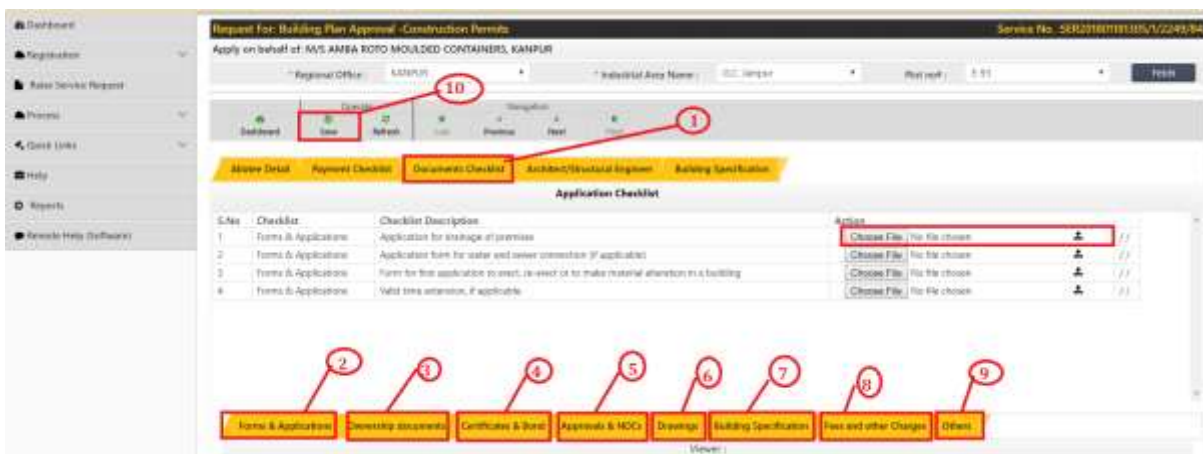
Dashboard
Registration
Raise Service Request
Process
Quick Links
Help
Reports
Remote Help (Software)

Request For: Building Plan Approval -Construction Permits
Service No.: SER2018011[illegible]
Apply on behalf of: M/S AMBA ROTO MOULDED CONTAINERS, KANPUR

* Regional Office : KANPUR
* Industrial Area Name : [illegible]
Plot no/ : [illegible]
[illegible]

10
Operation
Dashboard
Save
Refresh
Navigation
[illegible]
Previous
Next
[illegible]
1

Allottee Detail
Payment Checklist
Documents Checklist
Architect/Structural Engineer
Building Specification

Application Checklist

| S.No | Checklist | Checklist Description | Action |
|---|---|---|---|
| 1 | Forms & Applications | Application for drainage of premises | Choose File No file chosen |
| 2 | Forms & Applications | Application form for water and sewer connection (if applicable) | Choose File No file chosen |
| 3 | Forms & Applications | Form for first application to erect, re-erect or to make material alteration in a building | Choose File No file chosen |
| 4 | Forms & Applications | Valid time extension, if applicable | Choose File No file chosen |

2
3
4
5
6
7
8
9

Forms & Applications
Ownership documents
Certificates & Bond
Approvals & NOCs
Drawings
Building Specification
Fees and other Charges
Others

Viewer